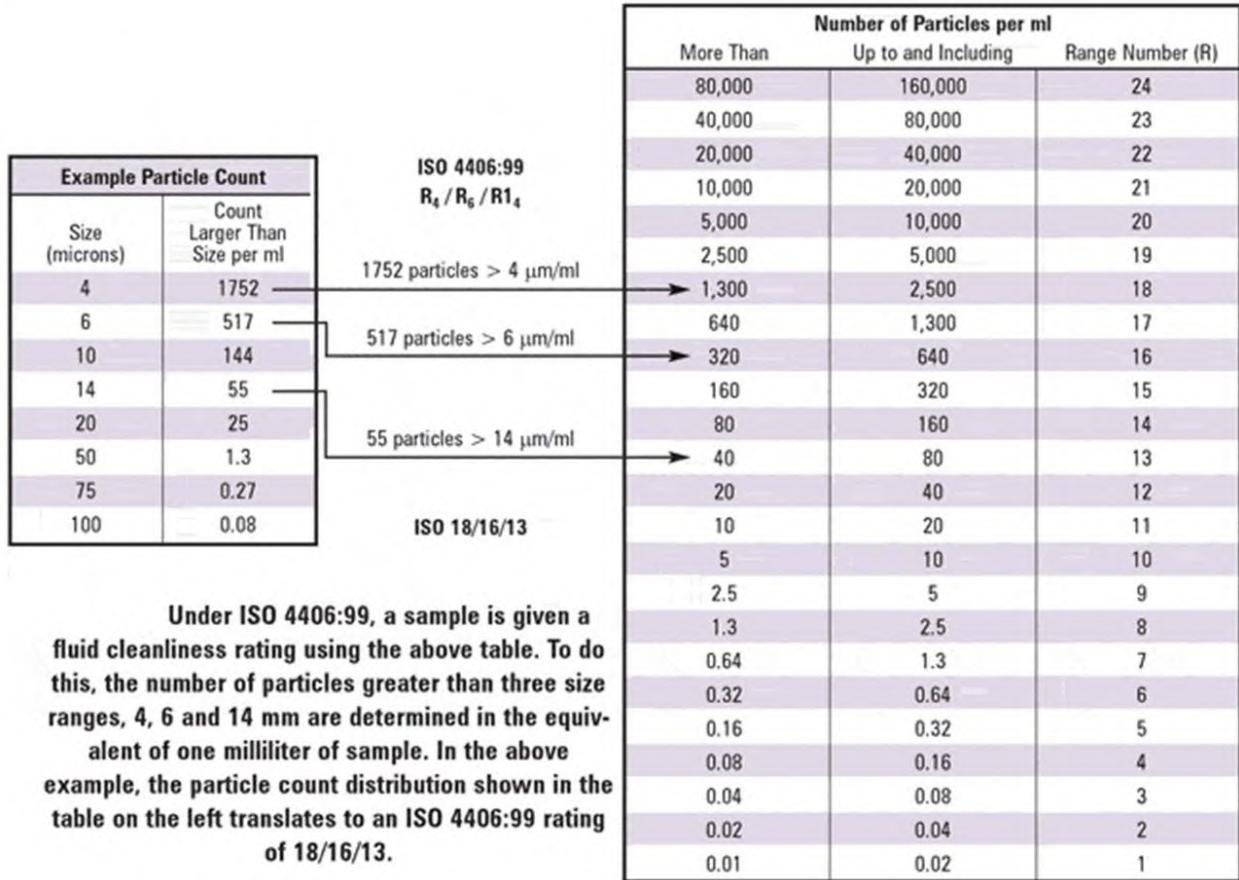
| Example Particle Count | |
|---|---|
| Size (microns) | Count Larger Than Size per ml |
| 4 | 1752 |
| 6 | 517 |
| 10 | 144 |
| 14 | 55 |
| 20 | 25 |
| 50 | 1.3 |
| 75 | 0.27 |
| 100 | 0.08 |

ISO 4406:99
$R_4 / R_6 / R1_4$

1752 particles > 4 μm/ml

517 particles > 6 μm/ml

55 particles > 14 μm/ml

ISO 18/16/13

| Number of Particles per ml | | |
|---|---|---|
| More Than | Up to and Including | Range Number (R) |
| 80,000 | 160,000 | 24 |
| 40,000 | 80,000 | 23 |
| 20,000 | 40,000 | 22 |
| 10,000 | 20,000 | 21 |
| 5,000 | 10,000 | 20 |
| 2,500 | 5,000 | 19 |
| 1,300 | 2,500 | 18 |
| 640 | 1,300 | 17 |
| 320 | 640 | 16 |
| 160 | 320 | 15 |
| 80 | 160 | 14 |
| 40 | 80 | 13 |
| 20 | 40 | 12 |
| 10 | 20 | 11 |
| 5 | 10 | 10 |
| 2.5 | 5 | 9 |
| 1.3 | 2.5 | 8 |
| 0.64 | 1.3 | 7 |
| 0.32 | 0.64 | 6 |
| 0.16 | 0.32 | 5 |
| 0.08 | 0.16 | 4 |
| 0.04 | 0.08 | 3 |
| 0.02 | 0.04 | 2 |
| 0.01 | 0.02 | 1 |

Under ISO 4406:99, a sample is given a fluid cleanliness rating using the above table. To do this, the number of particles greater than three size ranges, 4, 6 and 14 mm are determined in the equivalent of one milliliter of sample. In the above example, the particle count distribution shown in the table on the left translates to an ISO 4406:99 rating of 18/16/13.